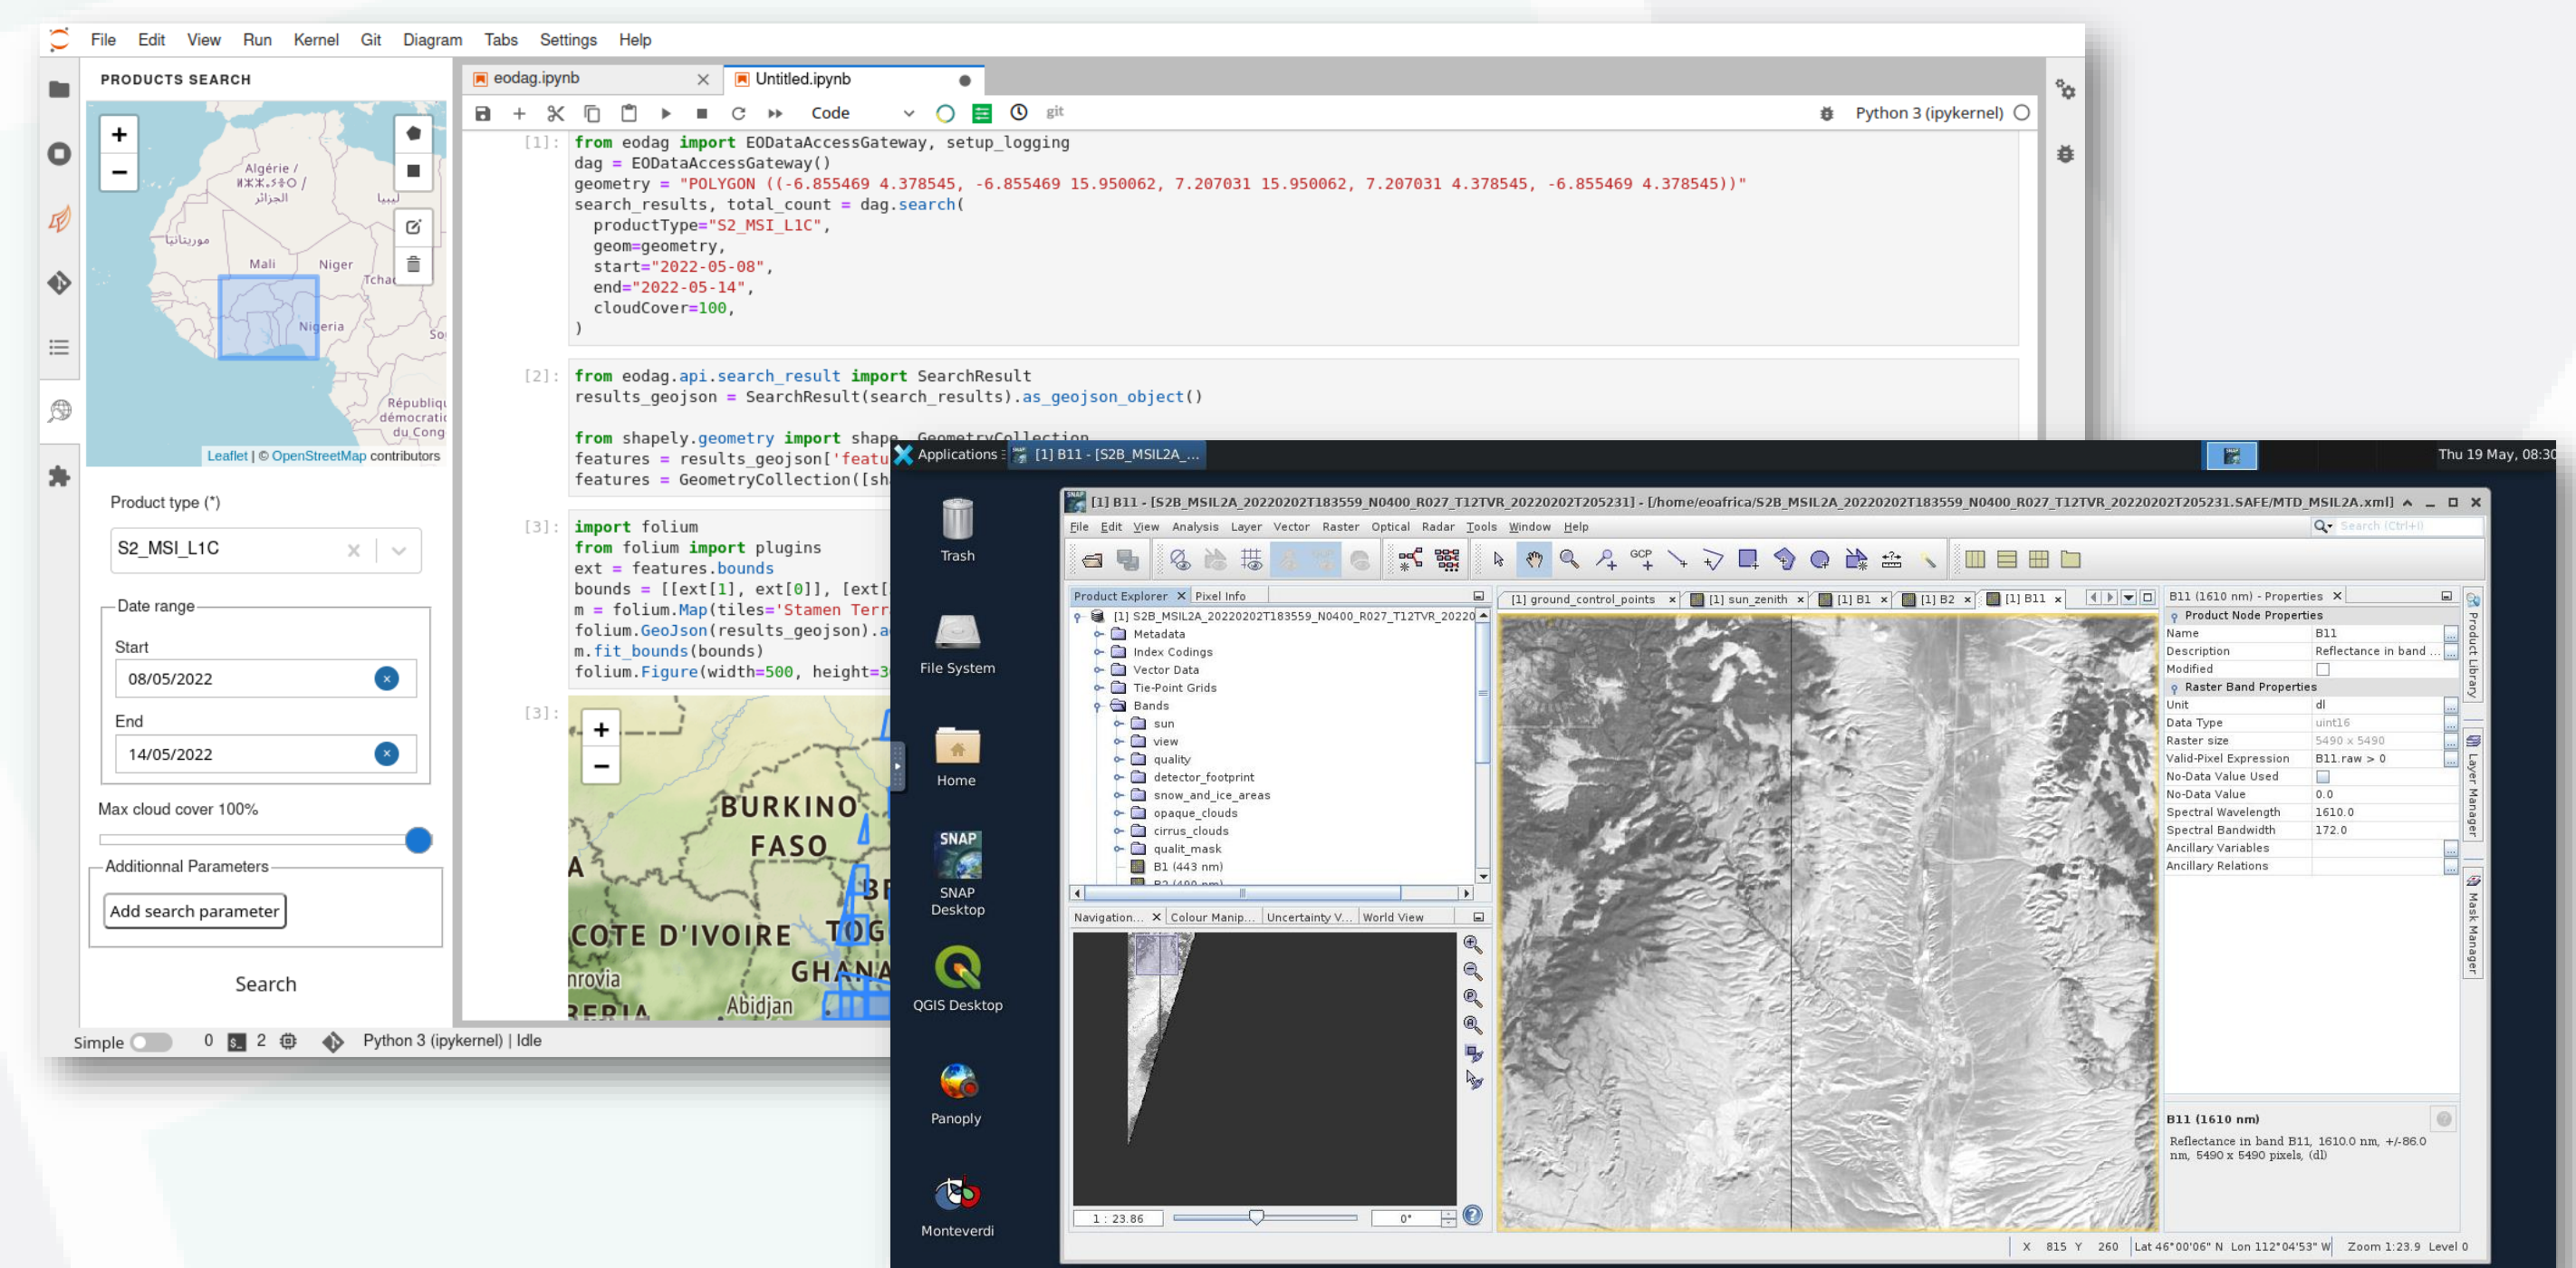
File Edit View Run Kernel Git Diagram Tabs Settings Help

PRODUCTS SEARCH

Algérie / ⵍⵣⵣⴰⵢⴻⵔ / الجزائر
ليبيا
موريتانيا
Mali
Niger
Tchad
Nigeria
Républiqu démocratiq du Cong
Leaflet | © OpenStreetMap contributors

Product type (*)
S2_MSI_L1C

Date range
Start
08/05/2022
End
14/05/2022

Max cloud cover 100%

Additionnal Parameters
Add search parameter

Search

Simple 0 2 Python 3 (ipykernel) | Idle

eodag.ipynb
Untitled.ipynb

Code
Python 3 (ipykernel)

[1]:
from eodag import EODataAccessGateway, setup_logging
dag = EODataAccessGateway()
geometry = "POLYGON ((-6.855469 4.378545, -6.855469 15.950062, 7.207031 15.950062, 7.207031 4.378545, -6.855469 4.378545))"
search_results, total_count = dag.search(
  productType="S2_MSI_L1C",
  geom=geometry,
  start="2022-05-08",
  end="2022-05-14",
  cloudCover=100,
)

[2]:
from eodag.api.search_result import SearchResult
results_geojson = SearchResult(search_results).as_geojson_object()

from shapely.geometry import shape, GeometryCollection
features = results_geojson['featu
features = GeometryCollection([sh

[3]:
import folium
from folium import plugins
ext = features.bounds
bounds = [[ext[1], ext[0]], [ext[
m = folium.Map(tiles='Stamen Terr
folium.GeoJson(results_geojson).a
m.fit_bounds(bounds)
folium.Figure(width=500, height=3

[3]:
BURKINO FASO
COTE D'IVOIRE
TOG
GHANA
Abidjan
nrovia
BERIA

Applications
[1] B11 - [S2B_MSIL2A_...
Thu 19 May, 08:30

Trash
File System
Home
SNAP Desktop
QGIS Desktop
Panoply
Monteverdi

[1] B11 - [S2B_MSIL2A_20220202T183559_N0400_R027_T12TVR_20220202T205231] - [/home/eoafrica/S2B_MSIL2A_20220202T183559_N0400_R027_T12TVR_20220202T205231.SAFE/MTD_MSIL2A.xml]
File Edit View Analysis Layer Vector Raster Optical Radar Tools Window Help
Search (Ctrl+I)

Product Explorer
Pixel Info
[1] S2B_MSIL2A_20220202T183559_N0400_R027_T12TVR_20220
Metadata
Index Codings
Vector Data
Tie-Point Grids
Bands
sun
view
quality
detector_footprint
snow_and_ice_areas
opaque_clouds
cirrus_clouds
qualit_mask
B1 (443 nm)

Navigation...
Colour Manip...
Uncertainty V...
World View
1 : 23.86
0°

[1] ground_control_points
[1] sun_zenith
[1] B1
[1] B2
[1] B11

B11 (1610 nm) - Properties
Product Node Properties
Name B11
Description Reflectance in band ...
Modified
Raster Band Properties
Unit dl
Data Type uint16
Raster size 5490 x 5490
Valid-Pixel Expression B11.raw > 0
No-Data Value Used
No-Data Value 0.0
Spectral Wavelength 1610.0
Spectral Bandwidth 172.0
Ancillary Variables
Ancillary Relations

B11 (1610 nm)
Reflectance in band B11, 1610.0 nm, +/-86.0 nm, 5490 x 5490 pixels, (dl)

Product Library
Layer Manager
Mask Manager

X 815 Y 260 Lat 46°00'06" N Lon 112°04'53" W Zoom 1:23.9 Level 0